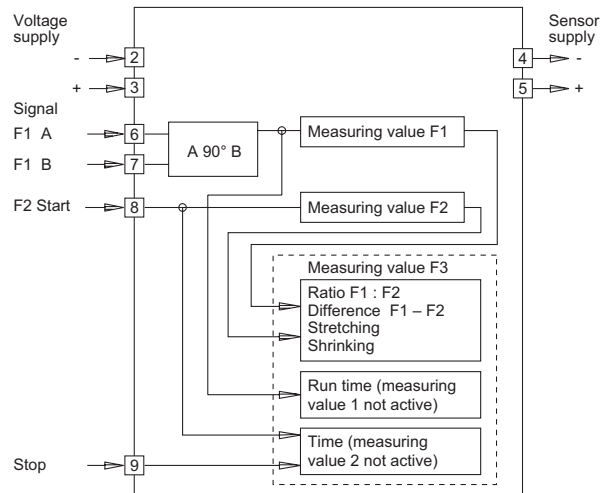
Voltage supply

-
2

+
3

Signal

F1 A
6

F1 B
7

A 90° B

Measuring value F1

F2 Start
8

Measuring value F2

Measuring value F3

Ratio F1 : F2
Difference F1 – F2
Stretching
Shrinking

Run time (measuring value 1 not active)

Time (measuring value 2 not active)

Stop
9

Sensor supply

4
-

5
+